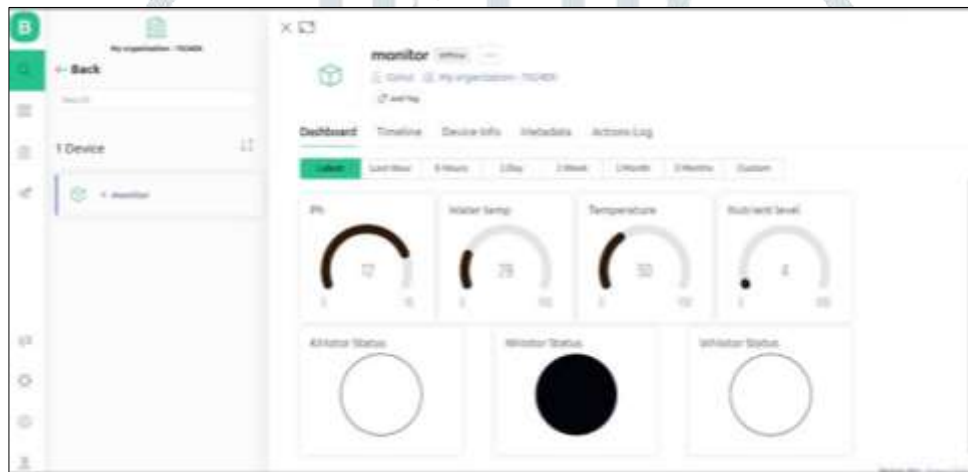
B

My organization - 7924EK

← Back

Search

1 Device

monitor

monitor Offline

Online   My organization - 7924EK

Add Tag

Dashboard   Timeline   Device Info   Metadata   Actions Log

Latest   Last Hour   6 Hours   1 Day   1 Week   1 Month   3 Months   Custom

PH
12
0   14

Water temp
28
0   100

Temperature
50
0   100

Nutrient level
4
0   100

AMotor Status

WMotor Status

NMotor Status